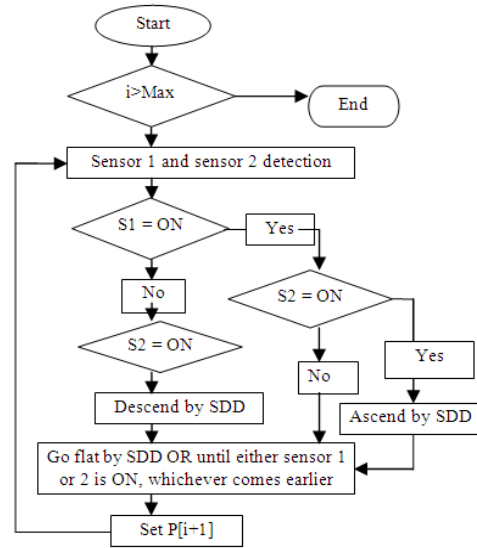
Start

i>Max

End

Sensor 1 and sensor 2 detection

S1 = ON

Yes

No

S2 = ON

S2 = ON

Yes

No

Descend by SDD

Ascend by SDD

Go flat by SDD OR until either sensor 1 or 2 is ON, whichever comes earlier

Set P[i+1]